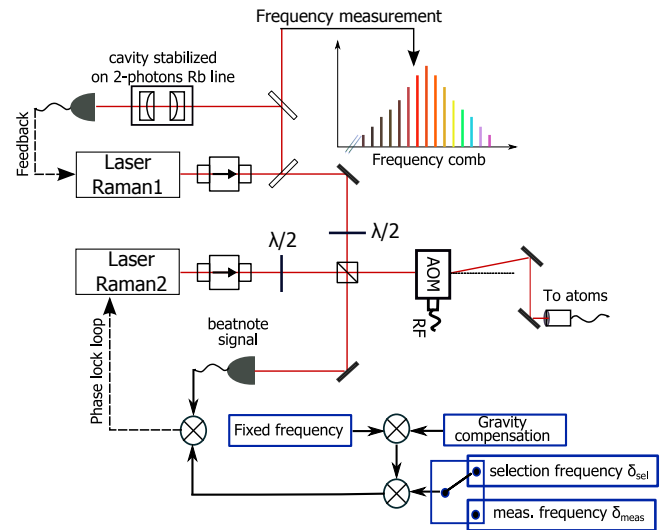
Frequency measurement

cavity stabilized on 2-photons Rb line

Feedback

Frequency comb

Laser Raman1

$\lambda/2$

$\lambda/2$

Laser Raman2

AOM

RF

To atoms

beatnote signal

Phase lock loop

Fixed frequency

Gravity compensation

selection frequency $\delta_{sel}$

meas. frequency $\delta_{meas}$